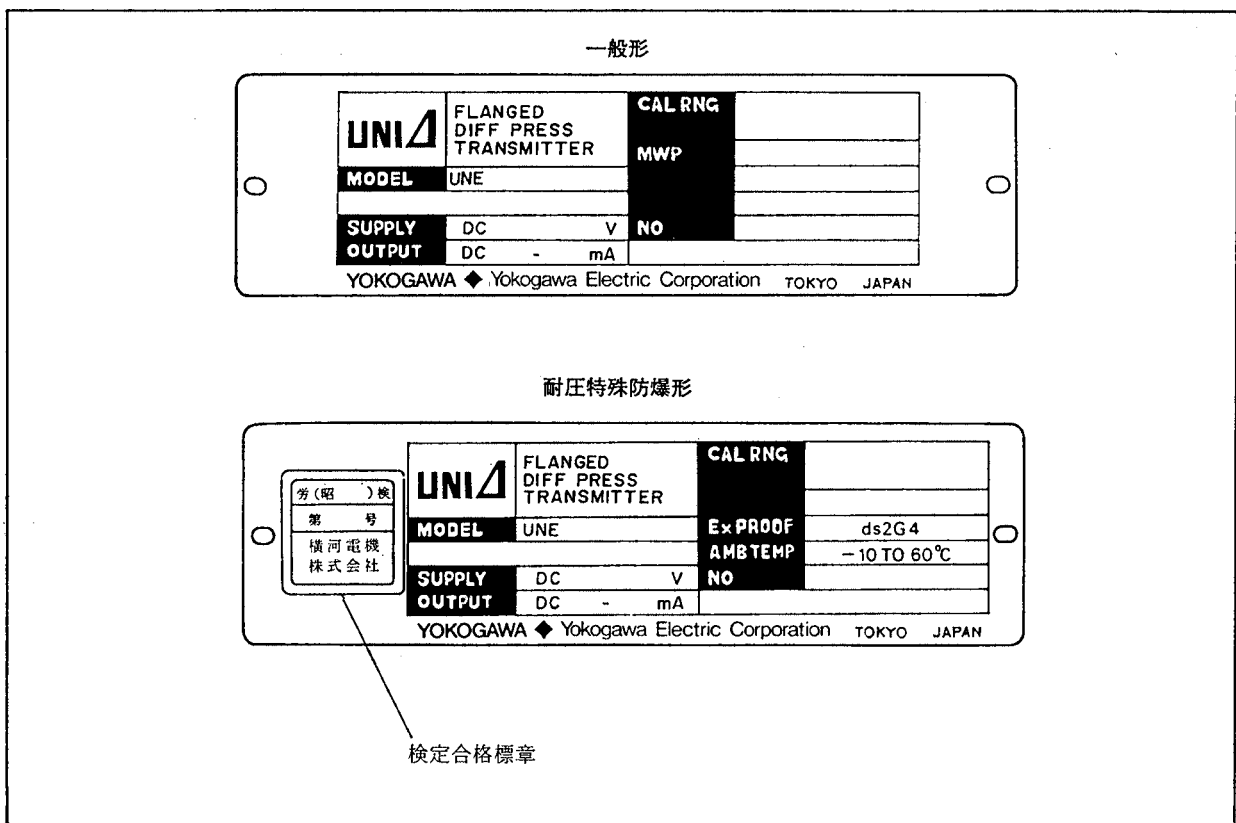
一般形

| UNIΔ | FLANGED DIFF PRESS TRANSMITTER | CAL RNG | |
|---|---|---|---|
| | | MWP | |
| MODEL | UNE | | |
| | | | |
| SUPPLY | DC V | NO | |
| OUTPUT | DC - mA | | |

YOKOGAWA ◆ Yokogawa Electric Corporation TOKYO JAPAN

耐圧特殊防爆形

労(昭 )検
第 号
横河電機
株式会社

| UNIΔ | FLANGED DIFF PRESS TRANSMITTER | CAL RNG | |
|---|---|---|---|
| MODEL | UNE | Ex PROOF | ds2G4 |
| | | AMBTEMP | $-10$ TO 60℃ |
| SUPPLY | DC V | NO | |
| OUTPUT | DC - mA | | |

YOKOGAWA ◆ Yokogawa Electric Corporation TOKYO JAPAN

検定合格標章